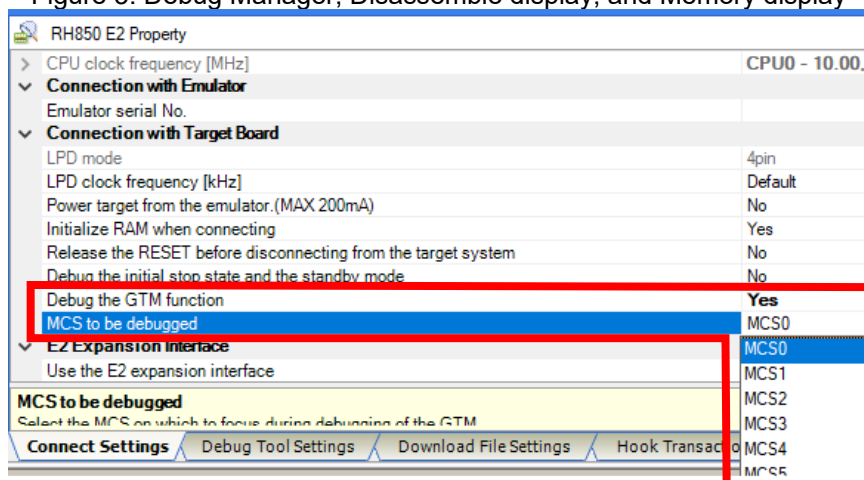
Figure 9. Debug Manager, Disassemble display, and Memory display

RH850 E2 Property

| | |
|---|---|
| CPU clock frequency [MHz] | CPU0 - 10.00, |
| Connection with Emulator | |
| Emulator serial No. | |
| Connection with Target Board | |
| LPD mode | 4pin |
| LPD clock frequency [kHz] | Default |
| Power target from the emulator.(MAX 200mA) | No |
| Initialize RAM when connecting | Yes |
| Release the RESET before disconnecting from the target system | No |
| Debug the initial stop state and the standby mode | No |
| Debug the GTM function | Yes |
| MCS to be debugged | MCS0 |
| E2 Expansion Interface | MCS0 |
| Use the E2 expansion interface | MCS1 |

MCS2
MCS3
MCS4
MCS5

MCS to be debugged
Select the MCS on which to focus during debugging of the GTM

Connect Settings | Debug Tool Settings | Download File Settings | Hook Transactio